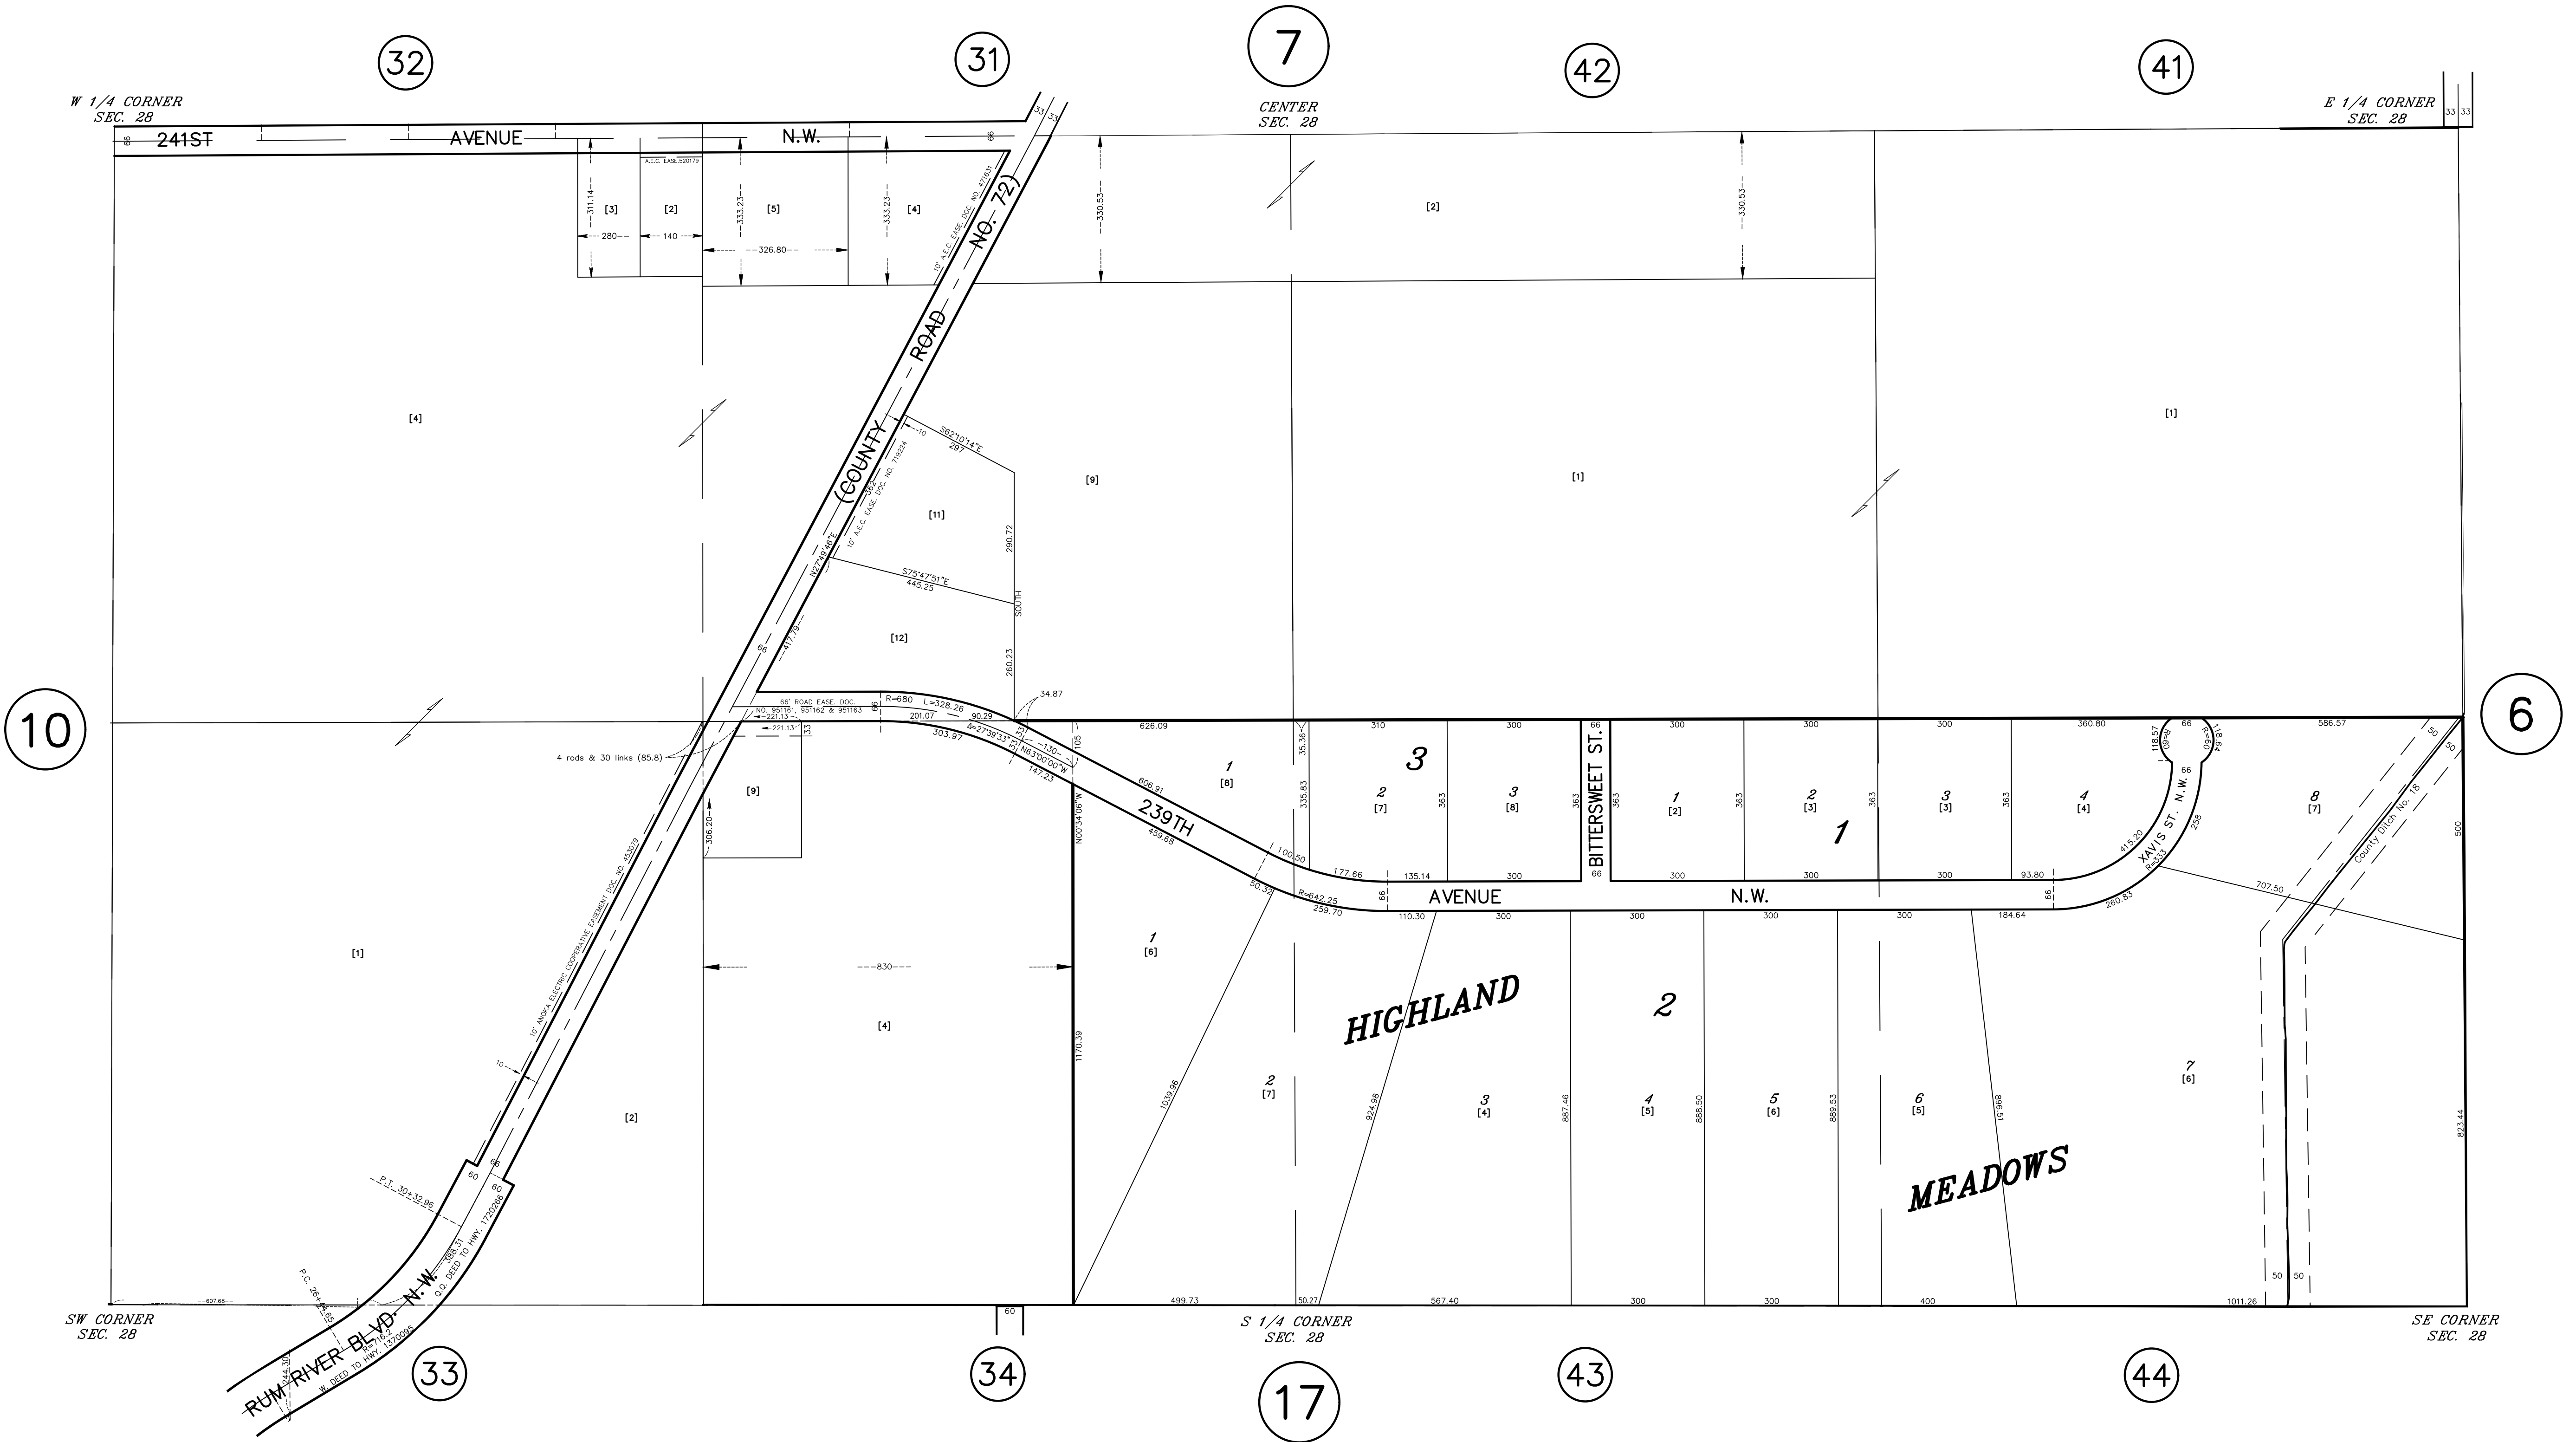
32
31
7
42
41

W 1/4 CORNER
SEC. 28

CENTER
SEC. 28

E 1/4 CORNER
SEC. 28

33 33
33 33

66 241ST AVENUE N.W. 66

A.E.C. EASE. 520179

311.14 [3] [2] 333.23 [5] 333.23 [4]
280 140 326.80

10' A.E.C. EASE. DOC. NO. 471631

(COUNTY ROAD NO. 72)

330.53 [2] 330.53

[4]

S62°10'14"E
297
10

10' A.E.C. EASE. DOC. NO. 719224
362

[11]
[9]
[1]
[1]

290.72
N27°49'46"E

S75°47'51"E
445.25

SOUTH

[12]
417.79
66
260.23

34.87

10

66' ROAD EASE. DOC. NO. 951161, 951162 & 951163
R=680 L=328.26
90.29
221.13
221.13
201.07
33
66
Δ=27°39'33"
303.97
N63°00'00"W
130
147.23
33 33
105

6

4 rods & 30 links (85.8)

626.09
35.36
310
300
66
300
300
300
360.80
66
586.57

1 [8]
606.91
3
2 [7]
3 [8]
BITTERSWEET ST.
1 [2]
2 [3]
3 [3]
4 [4]
118.57
R=60
118.64
66
8 [7]

[9]
306.20
N00°34'06"W
239TH
459.68
335.83
363
363
363
363
363
363
363

1

XAVIS ST. N.W.
415.20
258
R=333
500

100.50
177.66
135.14
300
66
300
300
300
93.80
66

50.32
R=642.25
66
AVENUE N.W.
259.70
110.30
300
300
300
300
184.64
260.83
707.50
50
50
County Ditch No. 18

10' ANOKA ELECTRIC COOPERATIVE EASEMENT DOC. NO. 453079

[1]

830

1 [6]

HIGHLAND

2

[4]

1170.39
1039.86
924.98

2 [7]
3 [4]
887.46
4 [5]
888.50
5 [6]
889.53
6 [5]
896.51
7 [6]
823.44

[2]

10

MEADOWS

60
66
60
60

P.T. 30+32.96
368.31
Q.D. DEED TO HWY. 1720266
P.C. 26+24.65
R=716.2
W. DEED TO HWY. 1370095
344.30
RUM RIVER BLVD. N.W.

607.68
499.73
50.27
567.40
300
300
400
1011.26
50 50
60

SW CORNER
SEC. 28

S 1/4 CORNER
SEC. 28

SE CORNER
SEC. 28

33
34
17
43
44